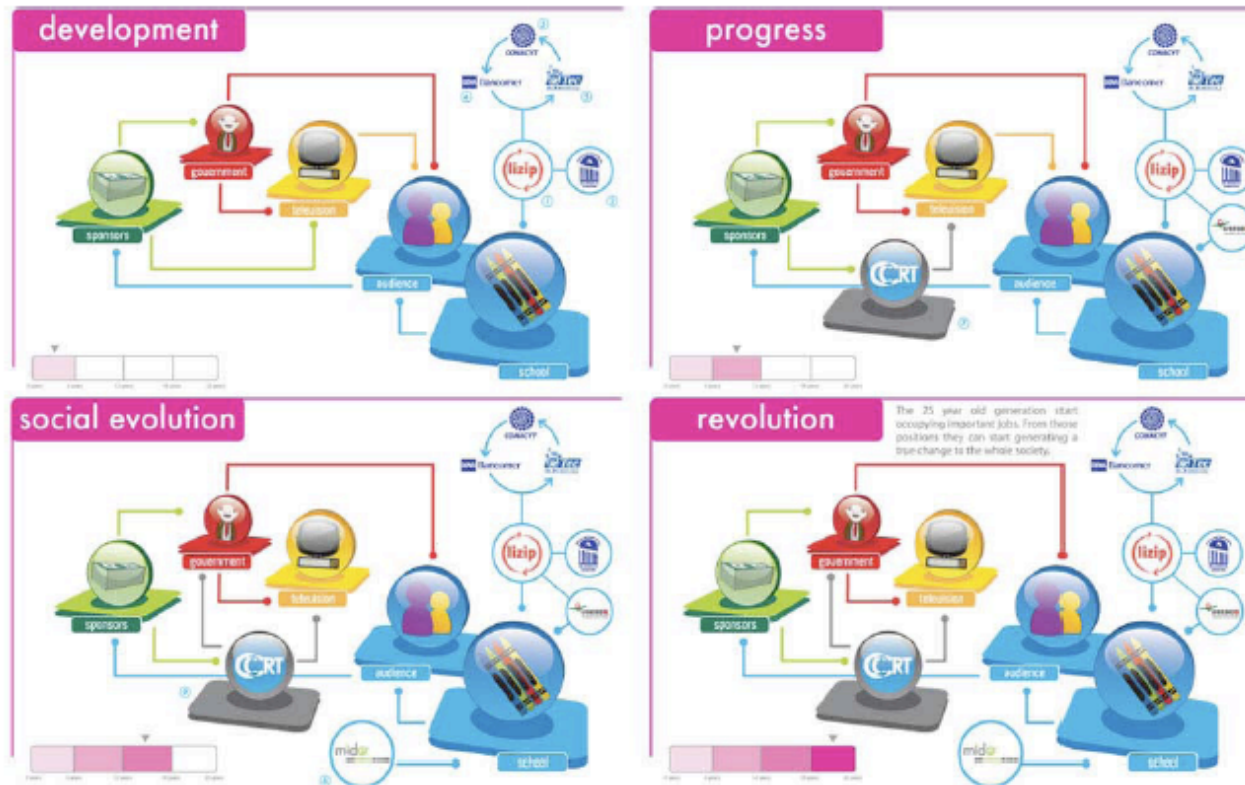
development

CONACYT
Bancomer
lizip
government
television
sponsors
audience
school

progress

CONACYT
Bancomer
lizip
government
television
sponsors
CCRT
audience
school

social evolution

CONACYT
Bancomer
lizip
government
television
sponsors
CCRT
audience
school
mida

revolution

The 25 year old generation start occupying important jobs. From those positions they can start generating a true change to the whole society.

CONACYT
Bancomer
lizip
government
television
sponsors
CCRT
audience
school
mida